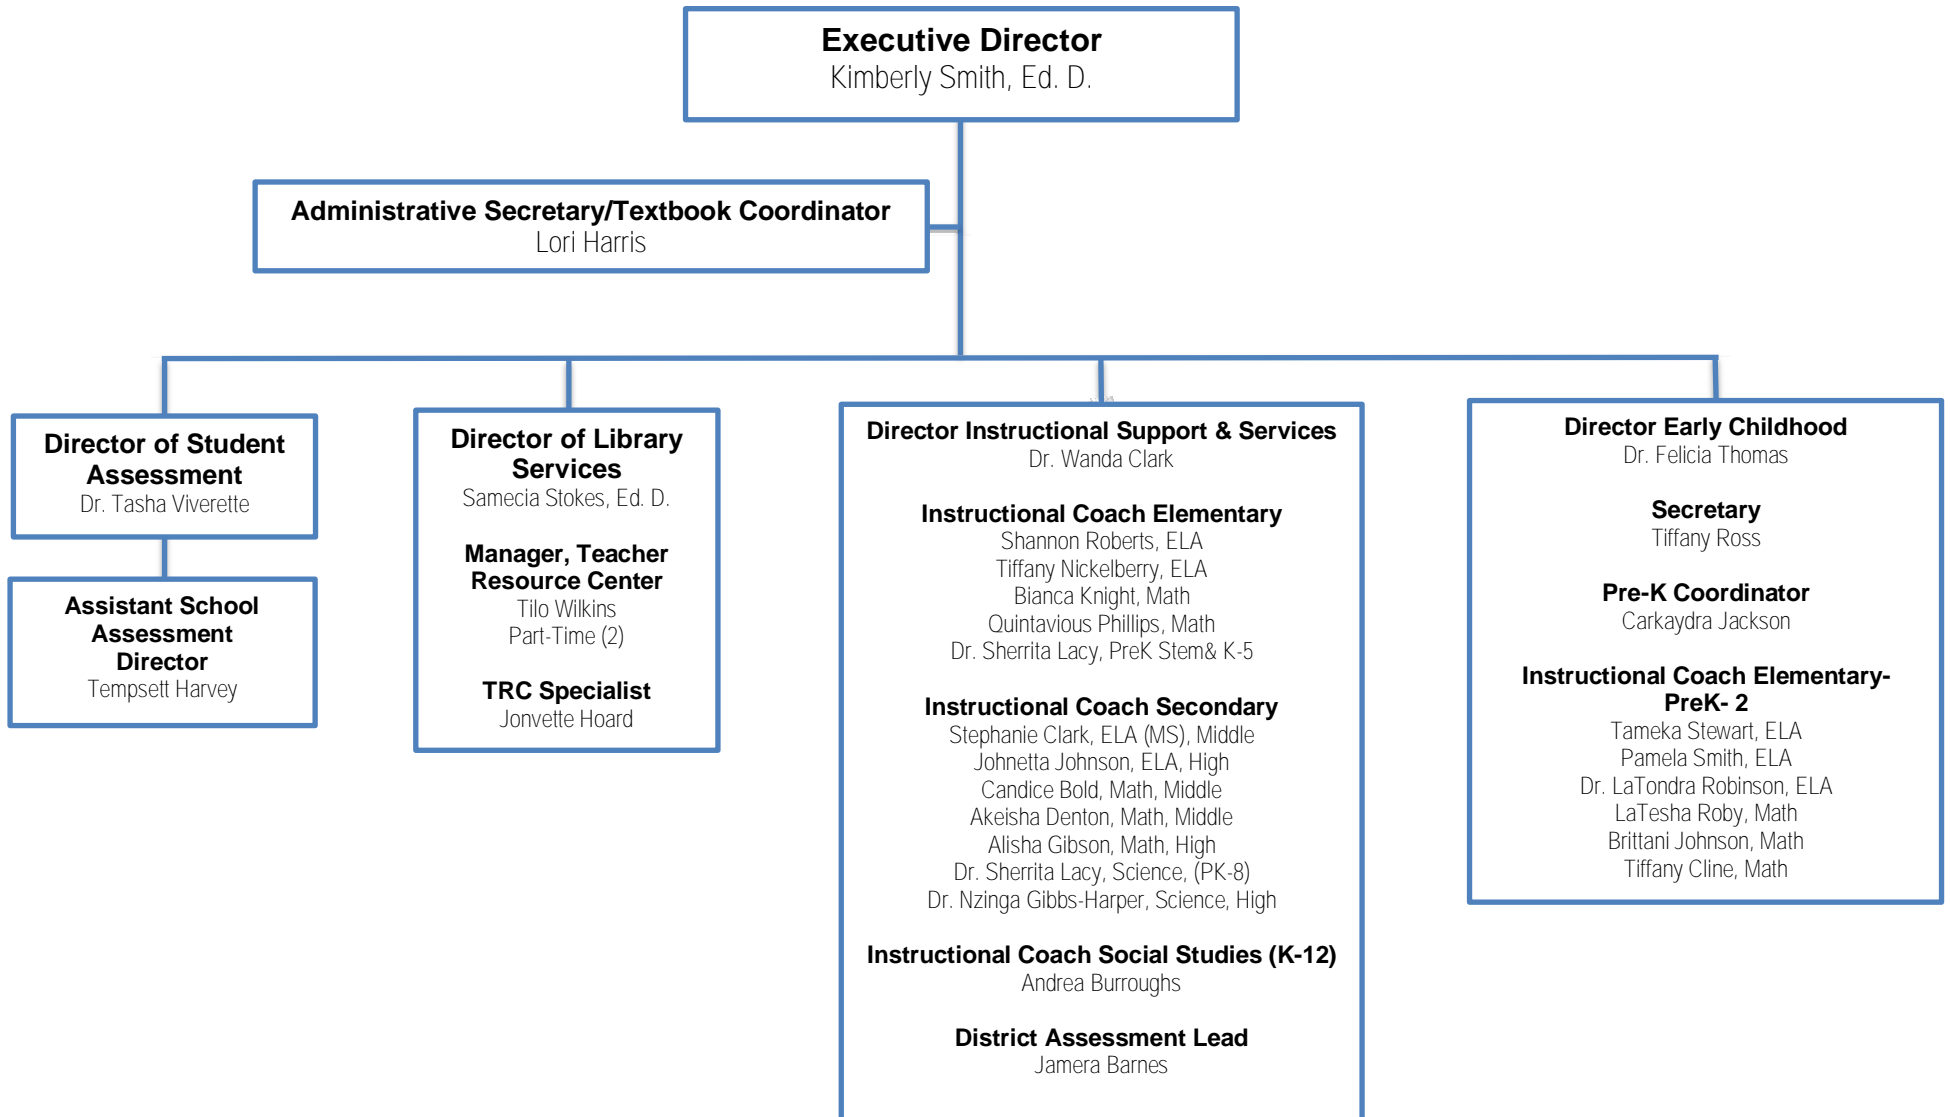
**Executive Director**
Kimberly Smith, Ed. D.

**Administrative Secretary/Textbook Coordinator**
Lori Harris

**Director of Student Assessment**
Dr. Tasha Viverette

**Assistant School Assessment Director**
Tempsett Harvey

**Director of Library Services**
Samecia Stokes, Ed. D.

**Manager, Teacher Resource Center**
Tilo Wilkins
Part-Time (2)

**TRC Specialist**
Jonvette Hoard

**Director Instructional Support & Services**
Dr. Wanda Clark

**Instructional Coach Elementary**
Shannon Roberts, ELA
Tiffany Nickelberry, ELA
Bianca Knight, Math
Quintavious Phillips, Math
Dr. Sherrita Lacy, PreK Stem& K-5

**Instructional Coach Secondary**
Stephanie Clark, ELA (MS), Middle
Johnetta Johnson, ELA, High
Candice Bold, Math, Middle
Akeisha Denton, Math, Middle
Alisha Gibson, Math, High
Dr. Sherrita Lacy, Science, (PK-8)
Dr. Nzinga Gibbs-Harper, Science, High

**Instructional Coach Social Studies (K-12)**
Andrea Burroughs

**District Assessment Lead**
Jamera Barnes

**Director Early Childhood**
Dr. Felicia Thomas

**Secretary**
Tiffany Ross

**Pre-K Coordinator**
Carkaydra Jackson

**Instructional Coach Elementary-PreK- 2**
Tameka Stewart, ELA
Pamela Smith, ELA
Dr. LaTondra Robinson, ELA
LaTesha Roby, Math
Brittani Johnson, Math
Tiffany Cline, Math